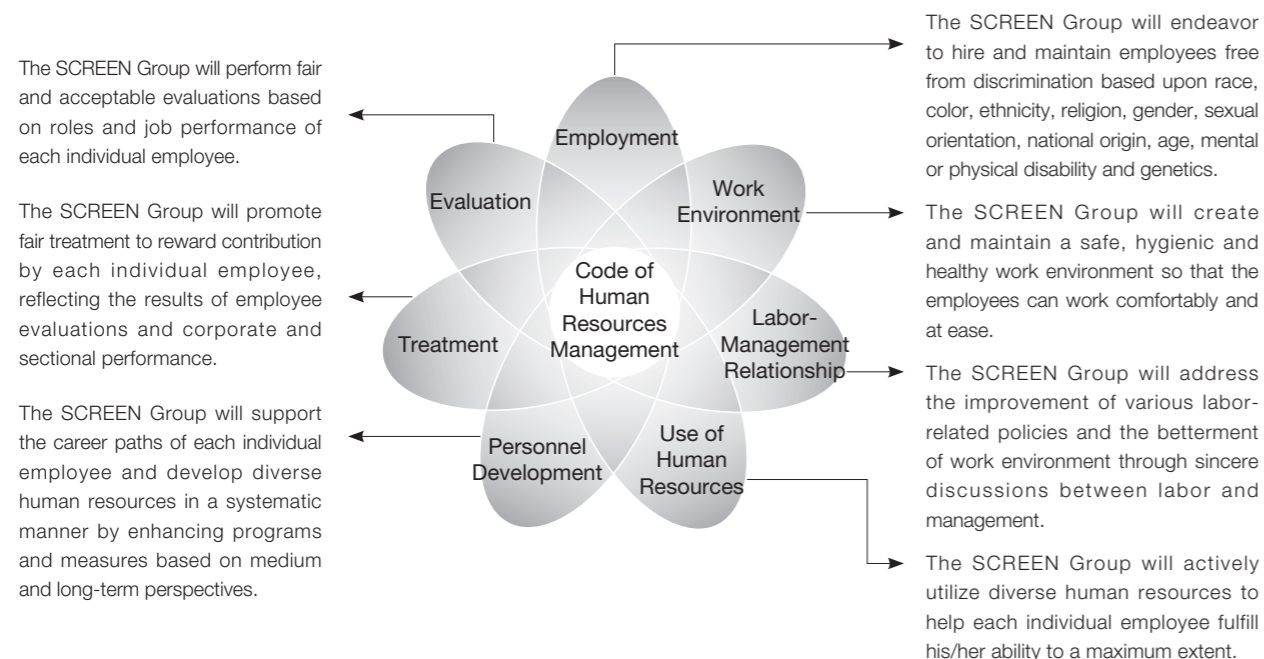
The SCREEN Group will perform fair and acceptable evaluations based on roles and job performance of each individual employee.

The SCREEN Group will promote fair treatment to reward contribution by each individual employee, reflecting the results of employee evaluations and corporate and sectional performance.

The SCREEN Group will support the career paths of each individual employee and develop diverse human resources in a systematic manner by enhancing programs and measures based on medium and long-term perspectives.

Employment

Evaluation

Work Environment

Code of Human Resources Management

Treatment

Labor-Management Relationship

Personnel Development

Use of Human Resources

The SCREEN Group will endeavor to hire and maintain employees free from discrimination based upon race, color, ethnicity, religion, gender, sexual orientation, national origin, age, mental or physical disability and genetics.

The SCREEN Group will create and maintain a safe, hygienic and healthy work environment so that the employees can work comfortably and at ease.

The SCREEN Group will address the improvement of various labor-related policies and the betterment of work environment through sincere discussions between labor and management.

The SCREEN Group will actively utilize diverse human resources to help each individual employee fulfill his/her ability to a maximum extent.